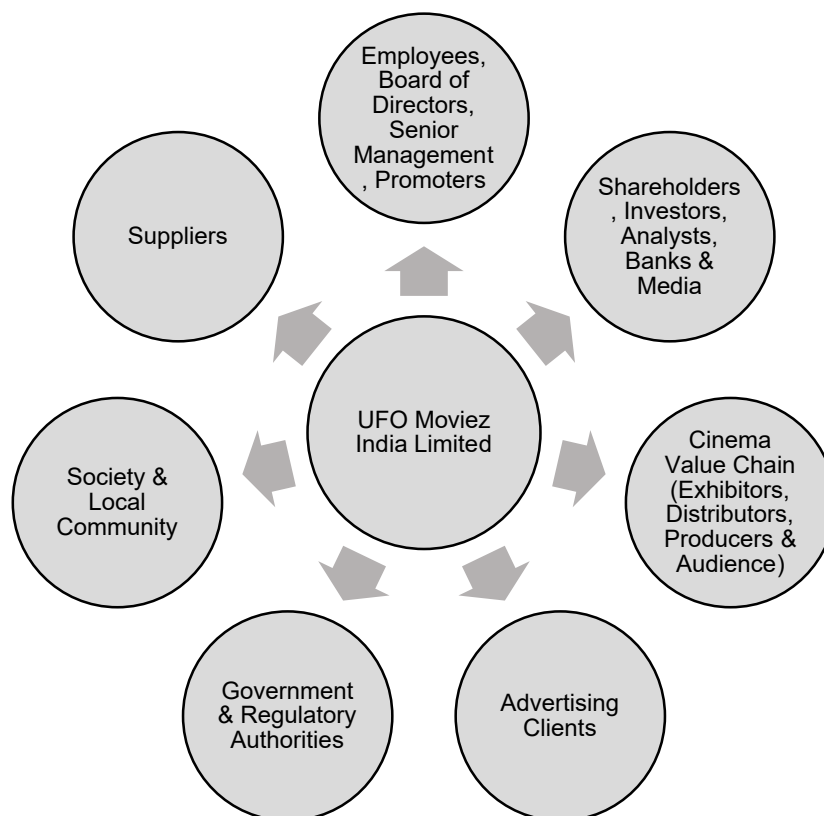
UFO Moviez India Limited

Employees, Board of Directors, Senior Management , Promoters

Shareholders , Investors, Analysts, Banks & Media

Cinema Value Chain (Exhibitors, Distributors, Producers & Audience)

Advertising Clients

Government & Regulatory Authorities

Society & Local Community

Suppliers